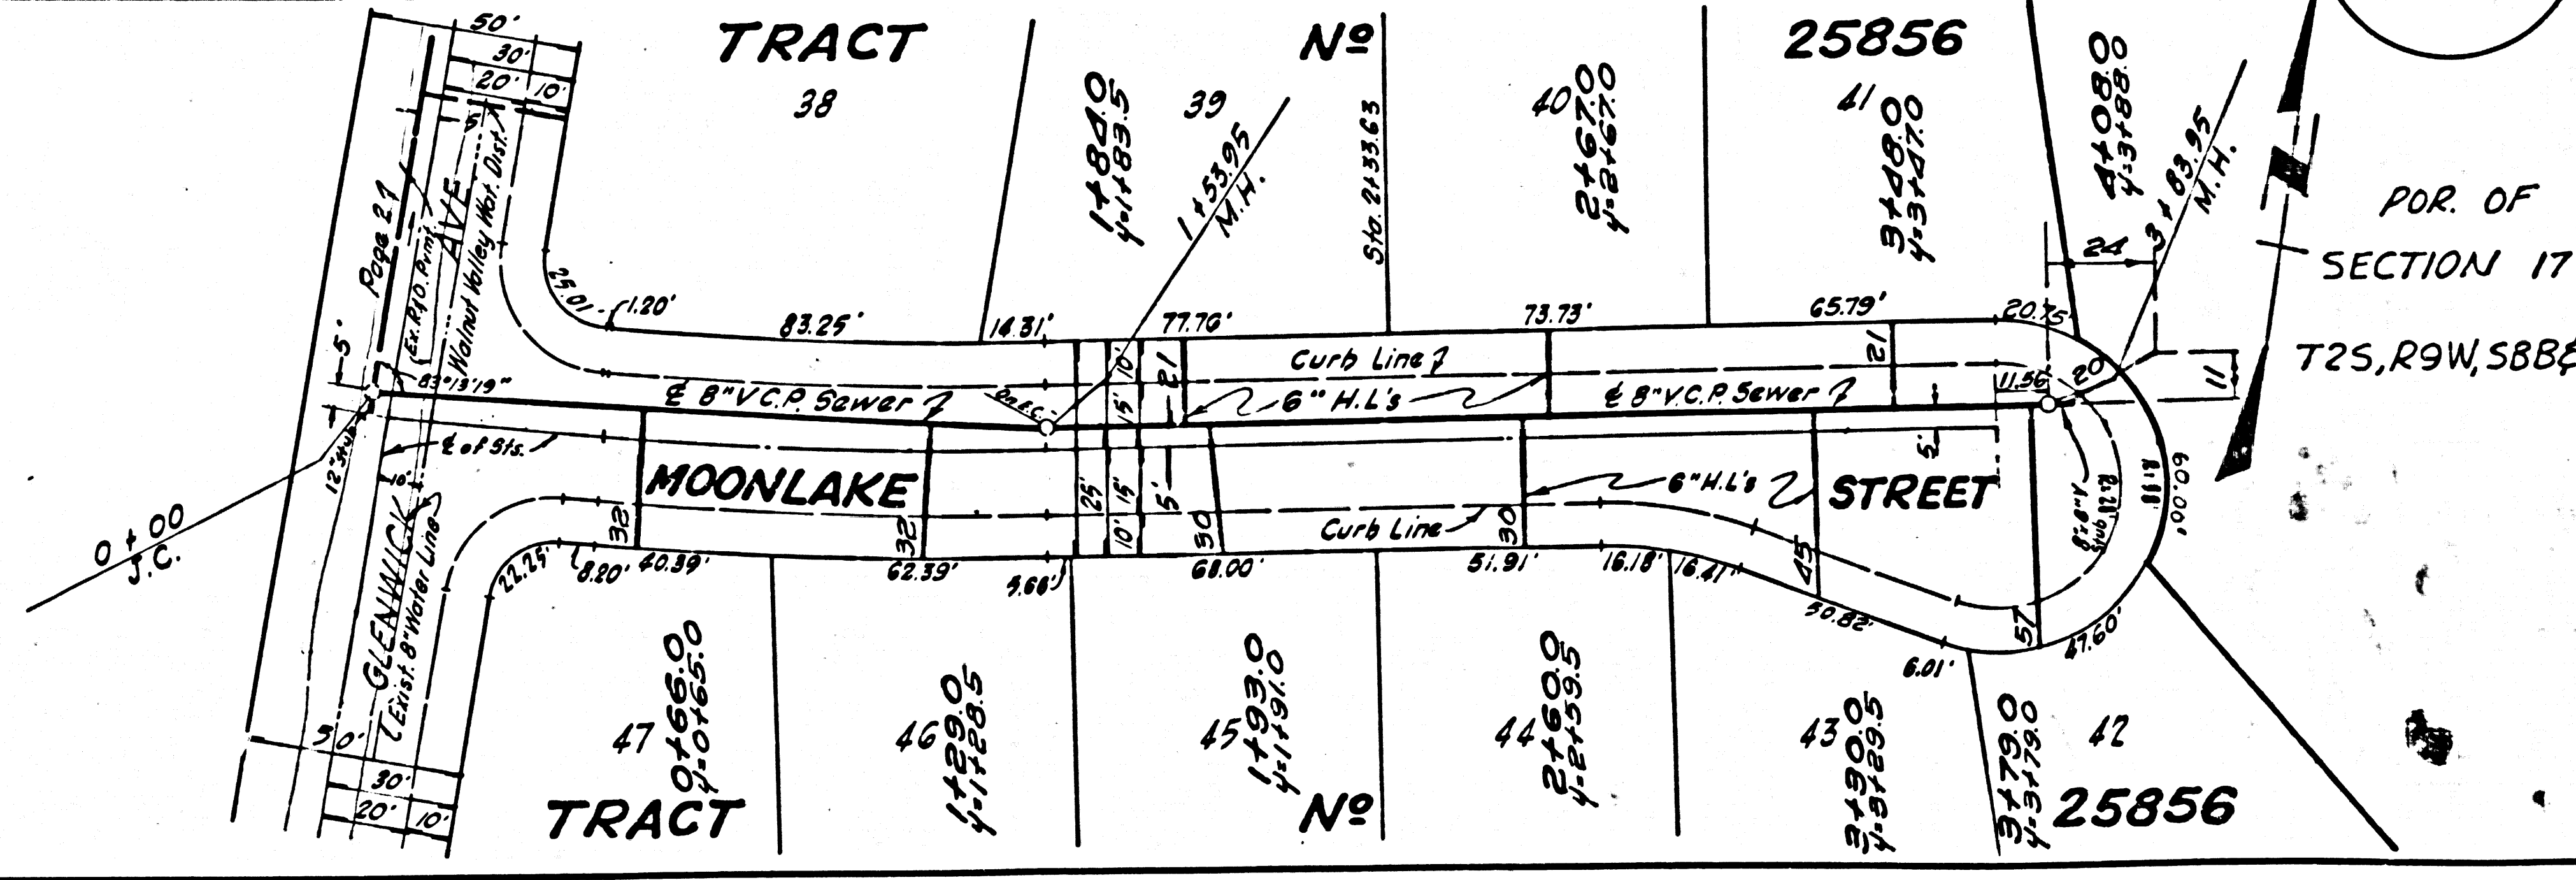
TRACT №    25856

50'
30'
20' 10'
38
39
40
41
1+84.0
Y-1+83.5
1+53.95
M.H.
Sta. 2+33.63
2+67.0
Y-2+67.0
3+48.0
Y-3+47.0
4+08.0
Y-3+88.0
3+83.95
M.H.
POR. OF
SECTION 17
T2S, R9W, SBB&
Page 21
Ex. R/O. Prmt
AVE
Walnut Valley Wat. Dist.
5'
25.01'
1.20'
83.25'
14.31'
77.70'
73.73'
65.79'
20.75
24
Curb Line
21
10'
15'
21
83°13'19"
℄ 8" V.C.P. Sewer
℄ 8" V.C.P. Sewer
6" H.L's
11.56
20
11
℄ of Sts.
12'
0+00
J.C.
MOONLAKE
STREET
6" H.L's
5'
25'
15'
10'
15'
5'
30
30
Curb Line
32
32
45
8"-6" Y Stub
61.18
100.09
22.25'
8.20'
40.39'
62.39'
5.66'
68.00'
51.91'
16.18'
16.41'
30.82'
6.01'
47.60'
51
GLENWICK
Exist. 8" Water Line
30'
30'
20' 10'
47
0+66.0
Y-0+65.0
46
1+29.0
Y-1+28.5
45
1+93.0
Y-1+91.0
44
2+60.0
Y-2+59.5
43
3+90.0
Y-3+29.5
3+79.0
Y-3+79.0
42
TRACT №    25856